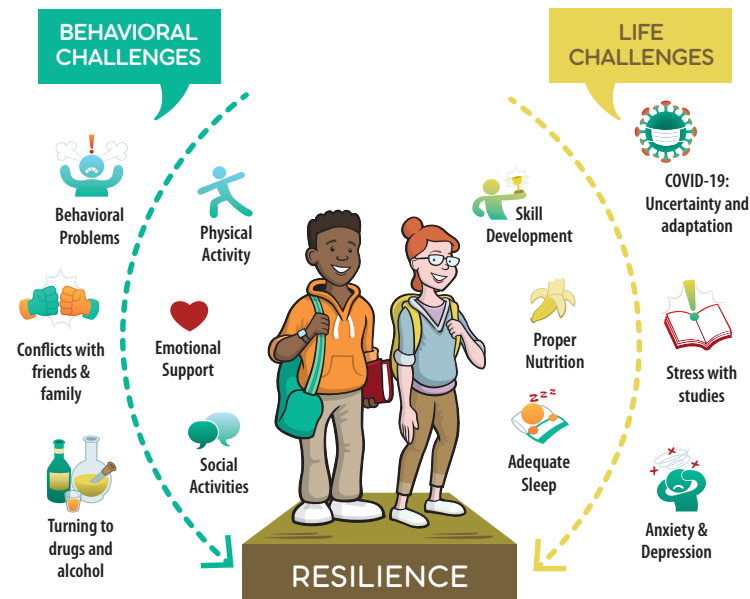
BEHAVIORAL CHALLENGES

Behavioral Problems

Conflicts with friends & family

Turning to drugs and alcohol

Physical Activity

Emotional Support

Social Activities

LIFE CHALLENGES

COVID-19: Uncertainty and adaptation

Stress with studies

Anxiety & Depression

Skill Development

Proper Nutrition

Adequate Sleep

RESILIENCE